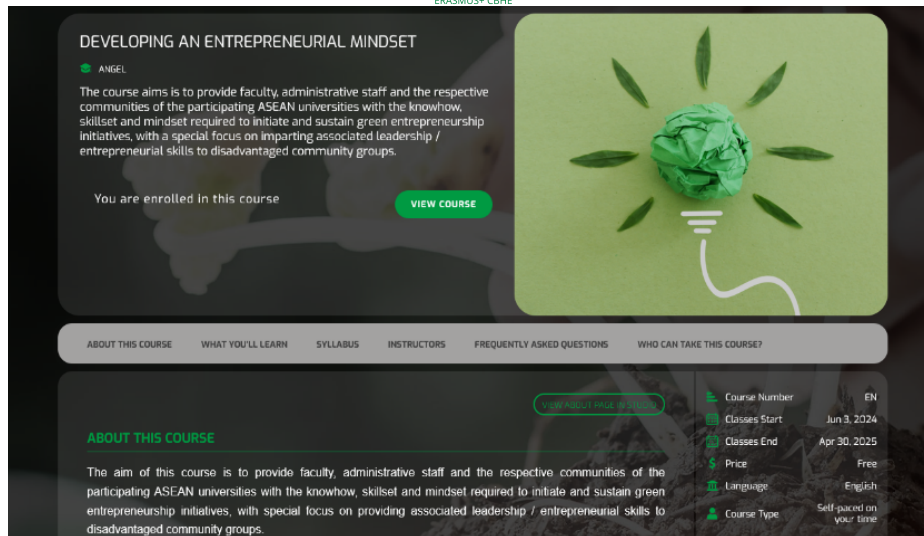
ERASMUS+ CBHE

DEVELOPING AN ENTREPRENEURIAL MINDSET

ANGEL

The course aims is to provide faculty, administrative staff and the respective communities of the participating ASEAN universities with the knowhow, skillset and mindset required to initiate and sustain green entrepreneurship initiatives, with a special focus on imparting associated leadership / entrepreneurial skills to disadvantaged community groups.

You are enrolled in this course

VIEW COURSE

ABOUT THIS COURSE WHAT YOU'LL LEARN SYLLABUS INSTRUCTORS FREQUENTLY ASKED QUESTIONS WHO CAN TAKE THIS COURSE?

VIEW ABOUT PAGE IN STUDIO

ABOUT THIS COURSE

The aim of this course is to provide faculty, administrative staff and the respective communities of the participating ASEAN universities with the knowhow, skillset and mindset required to initiate and sustain green entrepreneurship initiatives, with special focus on providing associated leadership / entrepreneurial skills to disadvantaged community groups.

| | |
|---|---|
| Course Number | EN |
| Classes Start | Jun 3, 2024 |
| Classes End | Apr 30, 2025 |
| Price | Free |
| Language | English |
| Course Type | Self-paced on your time |